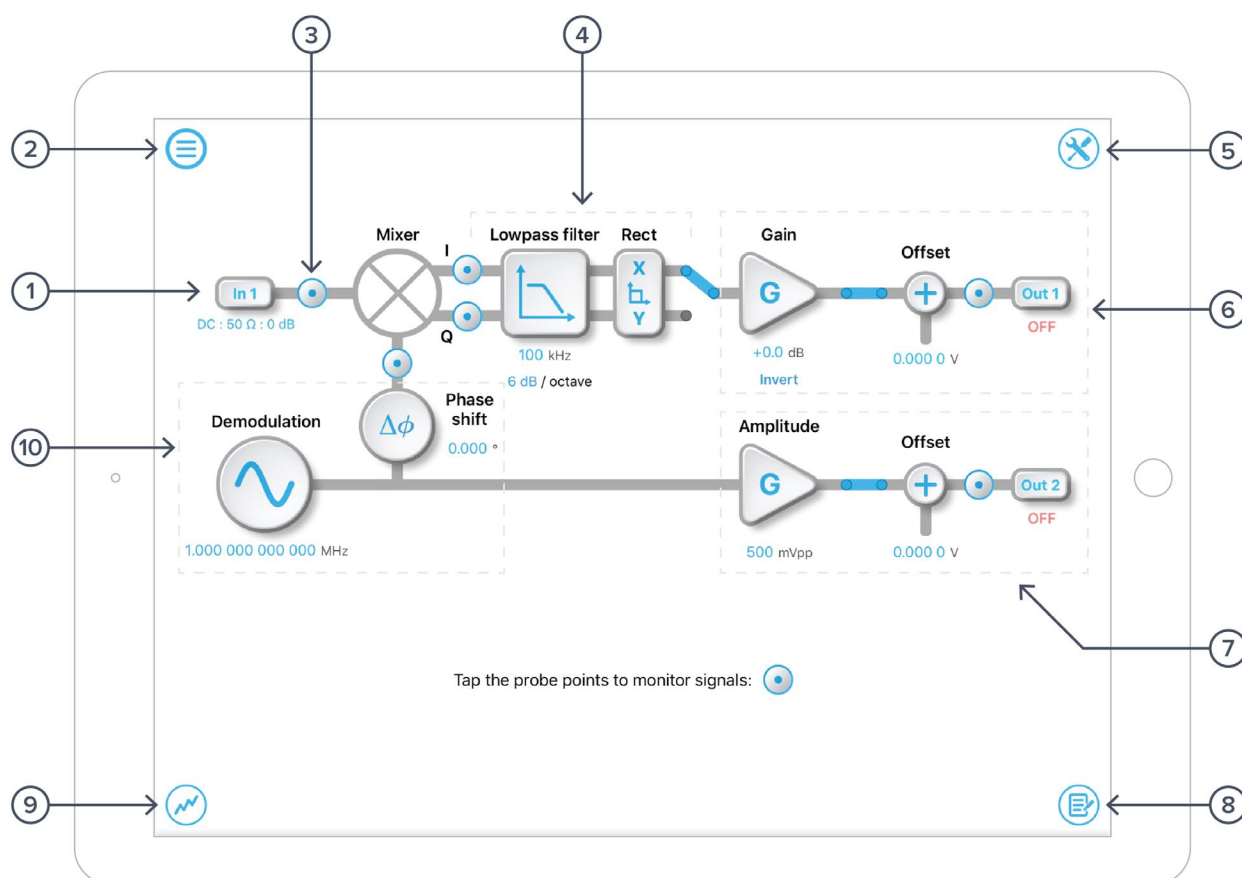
3
4
2
5
Mixer
Lowpass filter
Rect
Gain
Offset
I
X
Y
1
In 1
G
Out 1
6
DC : 50 Ω : 0 dB
Q
OFF
100 kHz
+0.0 dB
0.000 0 V
6 dB / octave
Invert
Phase shift
Demodulation
$\Delta\phi$
10
0.000 °
Amplitude
Offset
G
Out 2
OFF
1.000 000 000 000 MHz
500 mVpp
0.000 0 V
7
Tap the probe points to monitor signals:
9
8